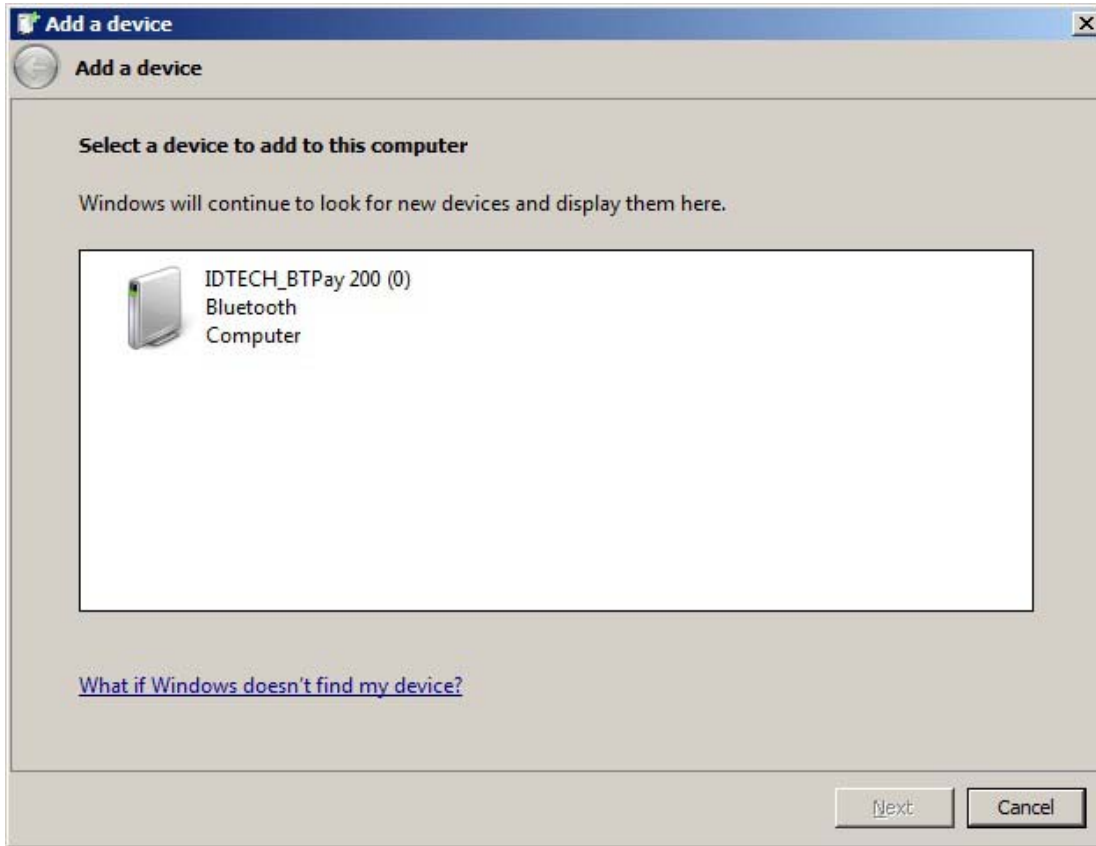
Add a device

Add a device

Select a device to add to this computer

Windows will continue to look for new devices and display them here.

IDTECH_BTPay 200 (0)
Bluetooth
Computer

What if Windows doesn't find my device?

Next Cancel